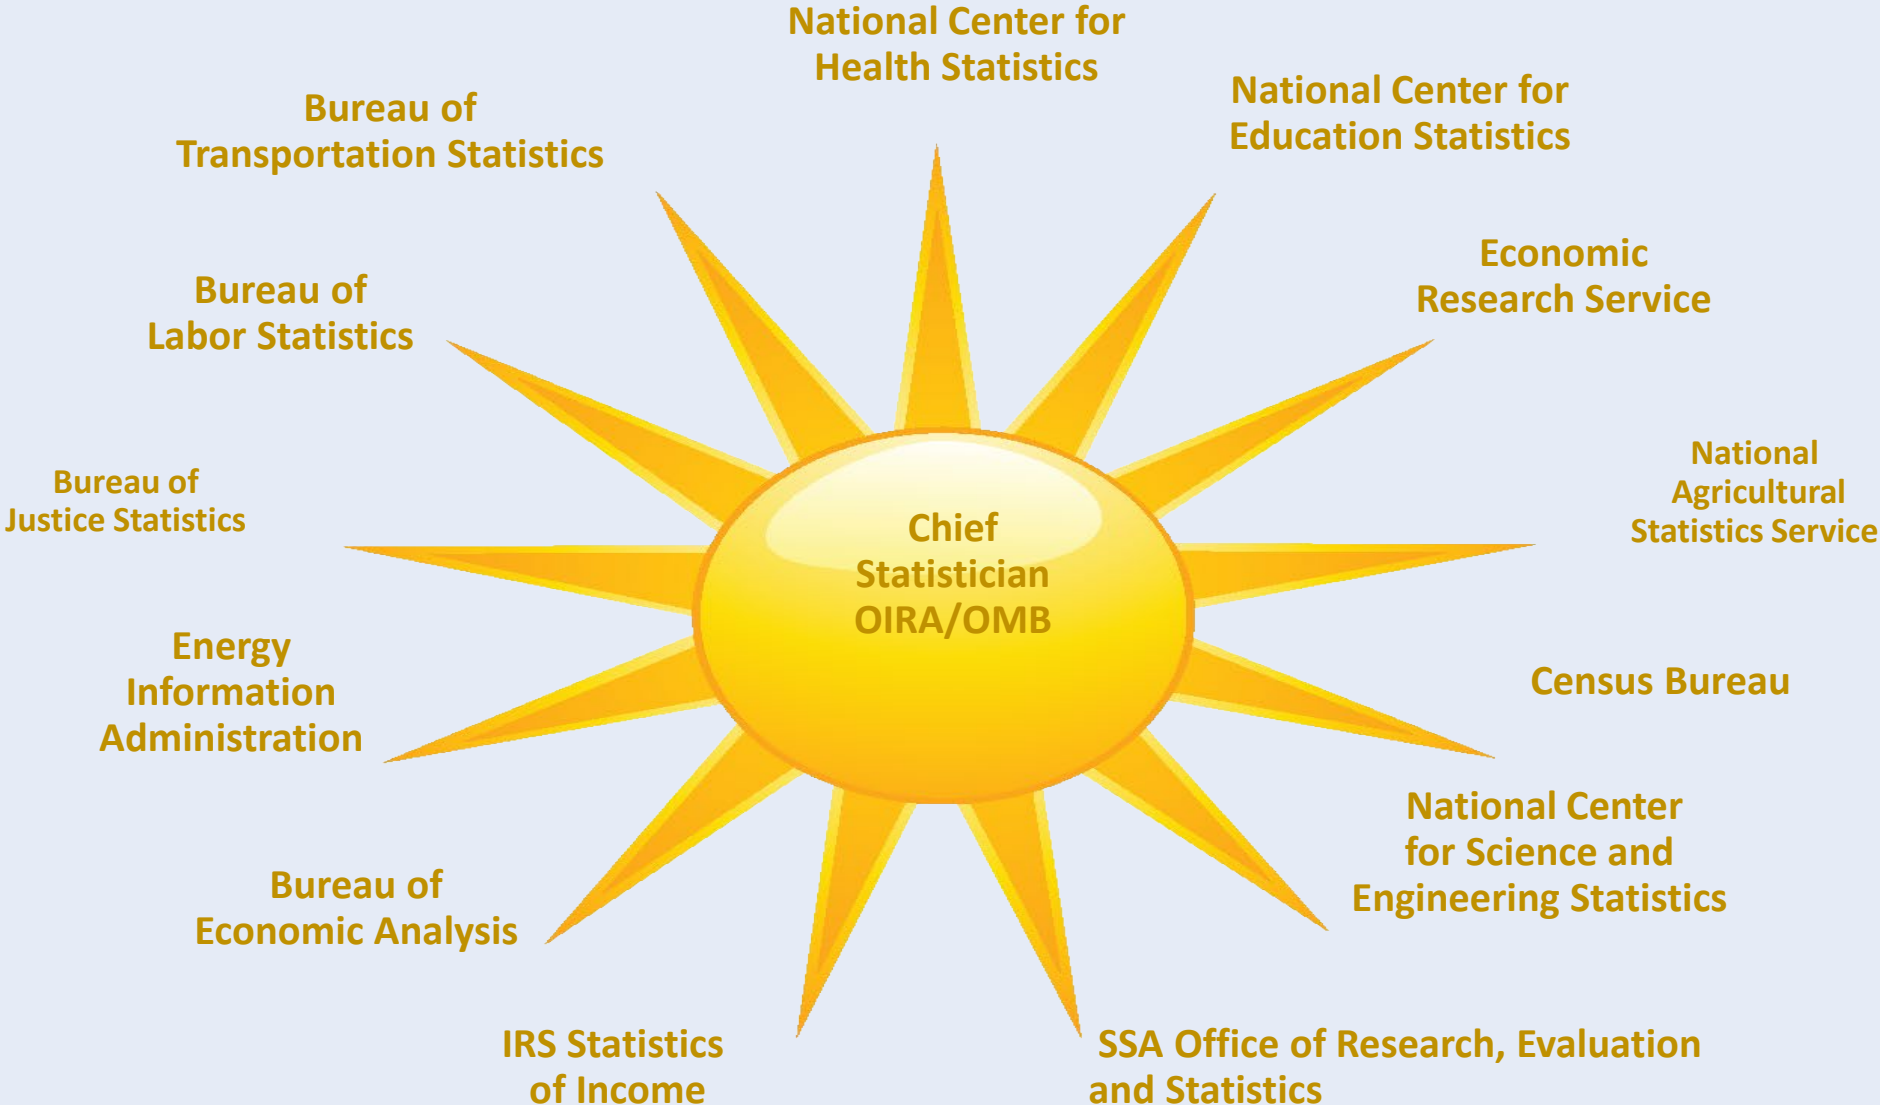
National Center for Health Statistics

National Center for Education Statistics

Economic Research Service

National Agricultural Statistics Service

Census Bureau

National Center for Science and Engineering Statistics

SSA Office of Research, Evaluation and Statistics

IRS Statistics of Income

Bureau of Economic Analysis

Energy Information Administration

Bureau of Justice Statistics

Bureau of Labor Statistics

Bureau of Transportation Statistics

Chief Statistician OIRA/OMB